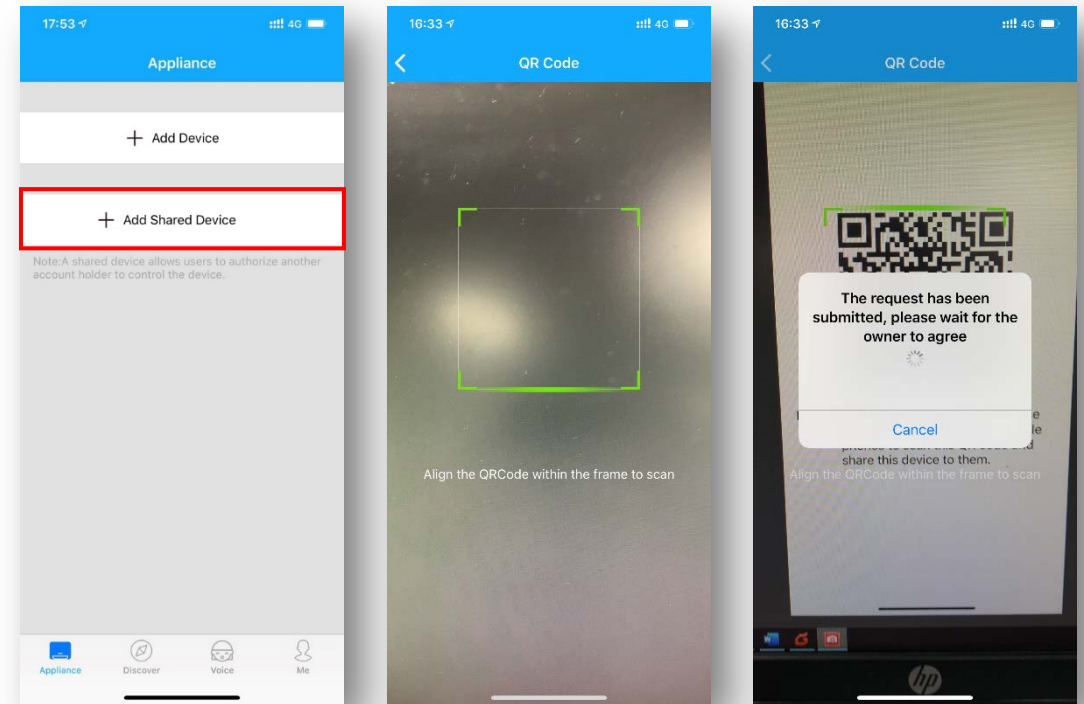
17:53 4G

Appliance

+ Add Device

+ Add Shared Device

Note:A shared device allows users to authorize another account holder to control the device.

Appliance Discover Voice Me

16:33 4G

QR Code

Align the QRCode within the frame to scan

16:33 4G

QR Code

The request has been submitted, please wait for the owner to agree

Cancel

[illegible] share this device to them.

Align the QRCode within the frame to scan

hp